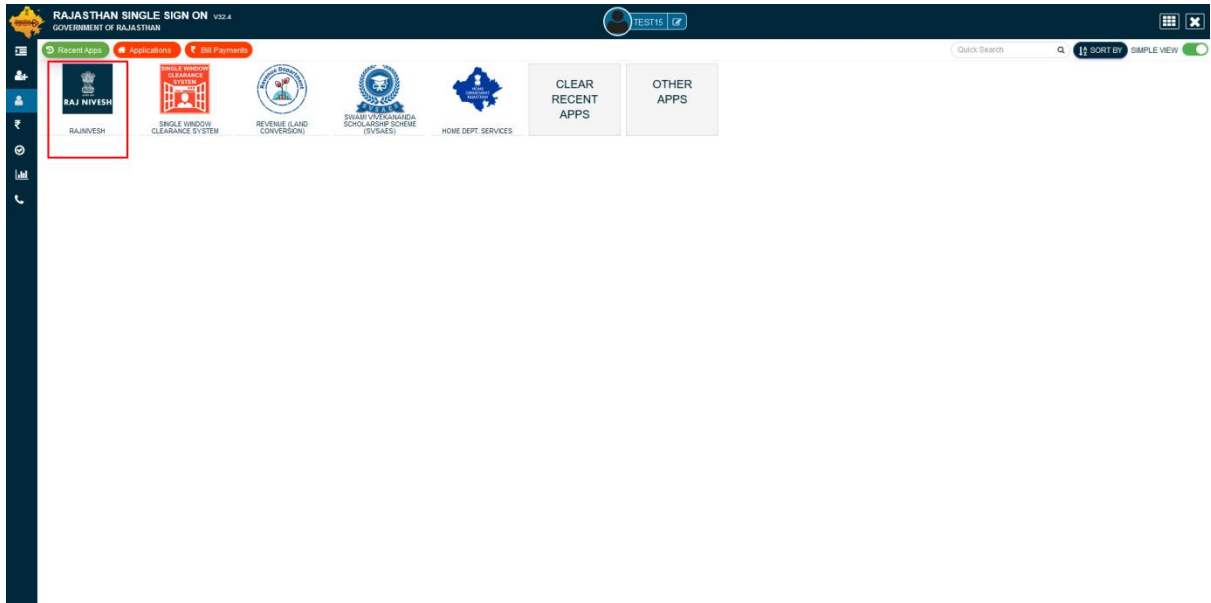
RAJASTHAN SINGLE SIGN ON V32.4
GOVERNMENT OF RAJASTHAN

TEST15

Recent Apps
Applications
₹ Bill Payments

Quick Search
SORT BY
SIMPLE VIEW

RAJ NIVESH
RAJNIVESH

SINGLE WINDOW CLEARANCE SYSTEM
SINGLE WINDOW CLEARANCE SYSTEM

Revenue Department
REVENUE (LAND CONVERSION)

SWAMI VIVEKANANDA SCHOLARSHIP SCHEME (SVSAES)

HOME DEPT. SERVICES

CLEAR RECENT APPS

OTHER APPS